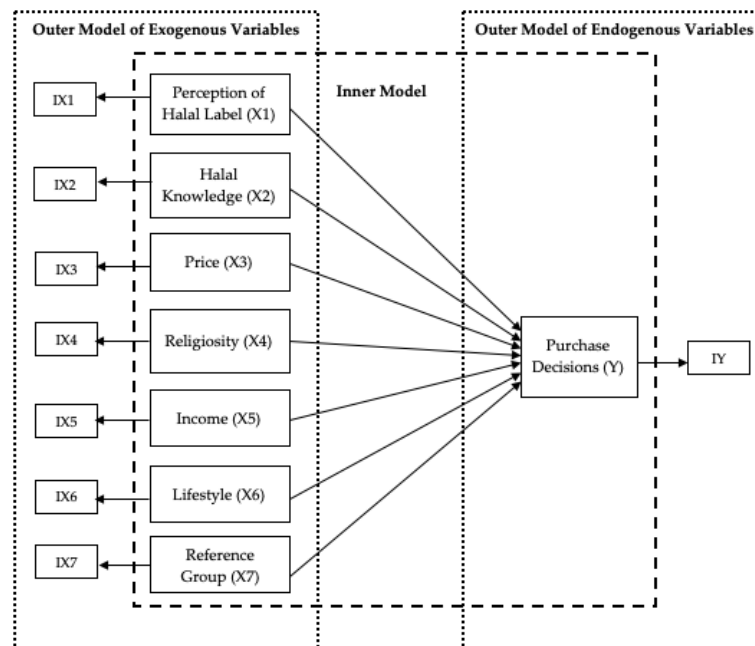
Outer Model of Exogenous Variables

Outer Model of Endogenous Variables

Inner Model

IX1

Perception of Halal Label (X1)

IX2

Halal Knowledge (X2)

IX3

Price (X3)

IX4

Religiosity (X4)

IX5

Income (X5)

IX6

Lifestyle (X6)

IX7

Reference Group (X7)

Purchase Decisions (Y)

IY